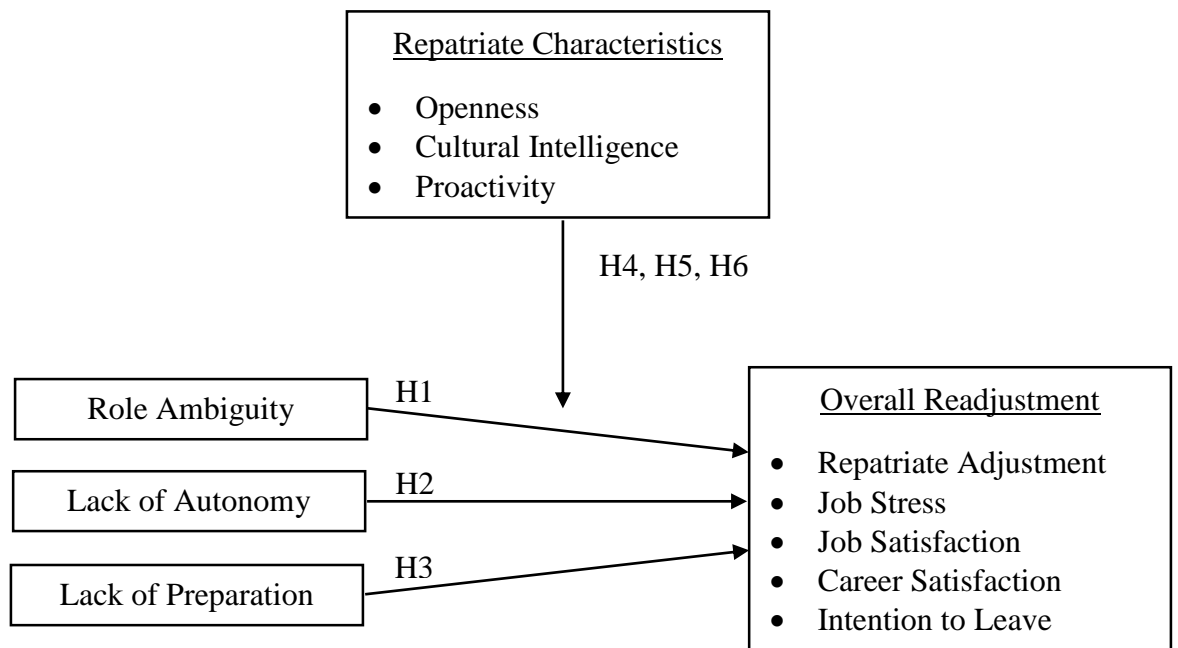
Repatriate Characteristics

- Openness
- Cultural Intelligence
- Proactivity

H4, H5, H6

Role Ambiguity

H1

Lack of Autonomy

H2

Lack of Preparation

H3

Overall Readjustment

- Repatriate Adjustment
- Job Stress
- Job Satisfaction
- Career Satisfaction
- Intention to Leave